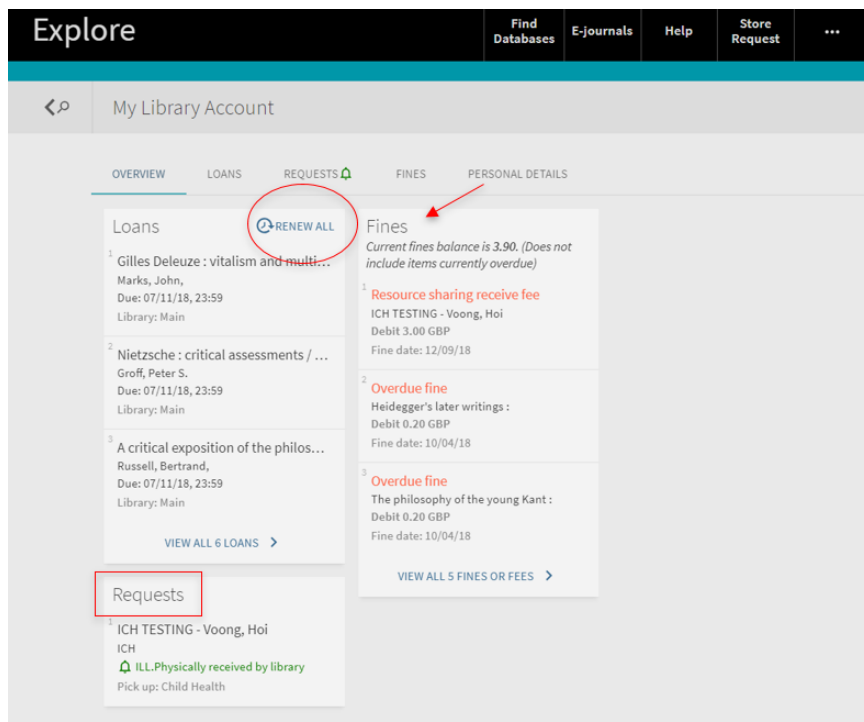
Explore

Find Databases | E-journals | Help | Store Request | ···

My Library Account

OVERVIEW LOANS REQUESTS FINES PERSONAL DETAILS

Loans
RENEW ALL

1
Gilles Deleuze : vitalism and multi...
Marks, John,
Due: 07/11/18, 23:59
Library: Main

2
Nietzsche : critical assessments / ...
Groff, Peter S.
Due: 07/11/18, 23:59
Library: Main

3
A critical exposition of the philos...
Russell, Bertrand,
Due: 07/11/18, 23:59
Library: Main

VIEW ALL 6 LOANS >

Requests

1
ICH TESTING - Voong, Hoi
ICH
ILL.Physically received by library
Pick up: Child Health

Fines
Current fines balance is 3.90. (Does not include items currently overdue)

1
Resource sharing receive fee
ICH TESTING - Voong, Hoi
Debit 3.00 GBP
Fine date: 12/09/18

2
Overdue fine
Heidegger's later writings :
Debit 0.20 GBP
Fine date: 10/04/18

3
Overdue fine
The philosophy of the young Kant :
Debit 0.20 GBP
Fine date: 10/04/18

VIEW ALL 5 FINES OR FEES >